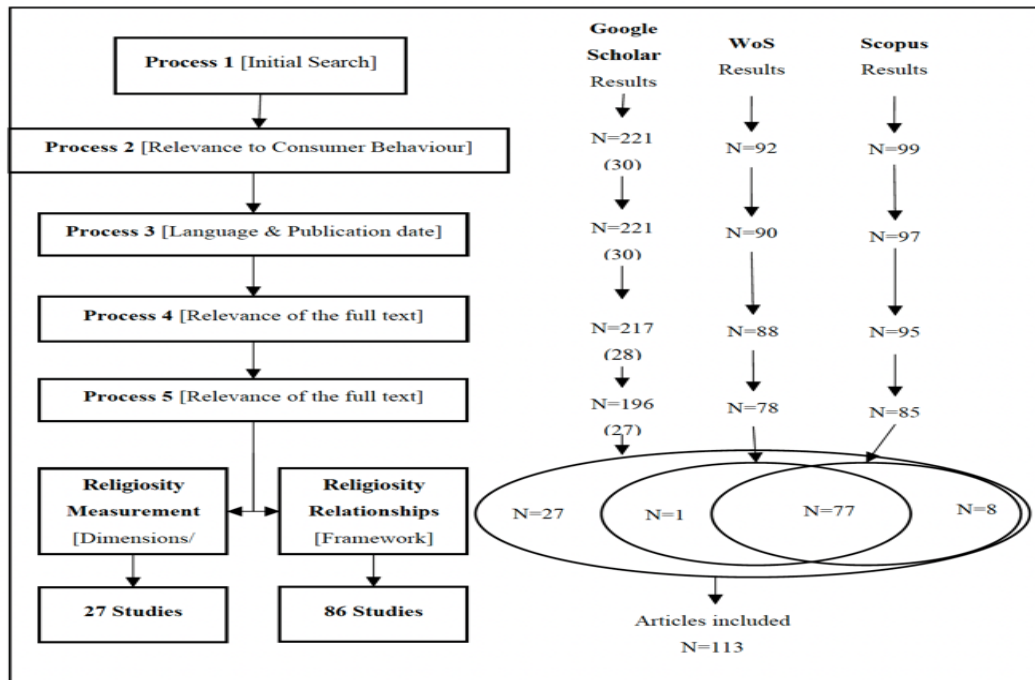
Process 1 [Initial Search]

Process 2 [Relevance to Consumer Behaviour]

Process 3 [Language & Publication date]

Process 4 [Relevance of the full text]

Process 5 [Relevance of the full text]

Religiosity Measurement [Dimensions/

Religiosity Relationships [Framework]

27 Studies

86 Studies

Google Scholar Results

N=221 (30)

N=221 (30)

N=217 (28)

N=196 (27)

WoS Results

N=92

N=90

N=88

N=78

Scopus Results

N=99

N=97

N=95

N=85

N=27

N=1

N=77

N=8

Articles included N=113